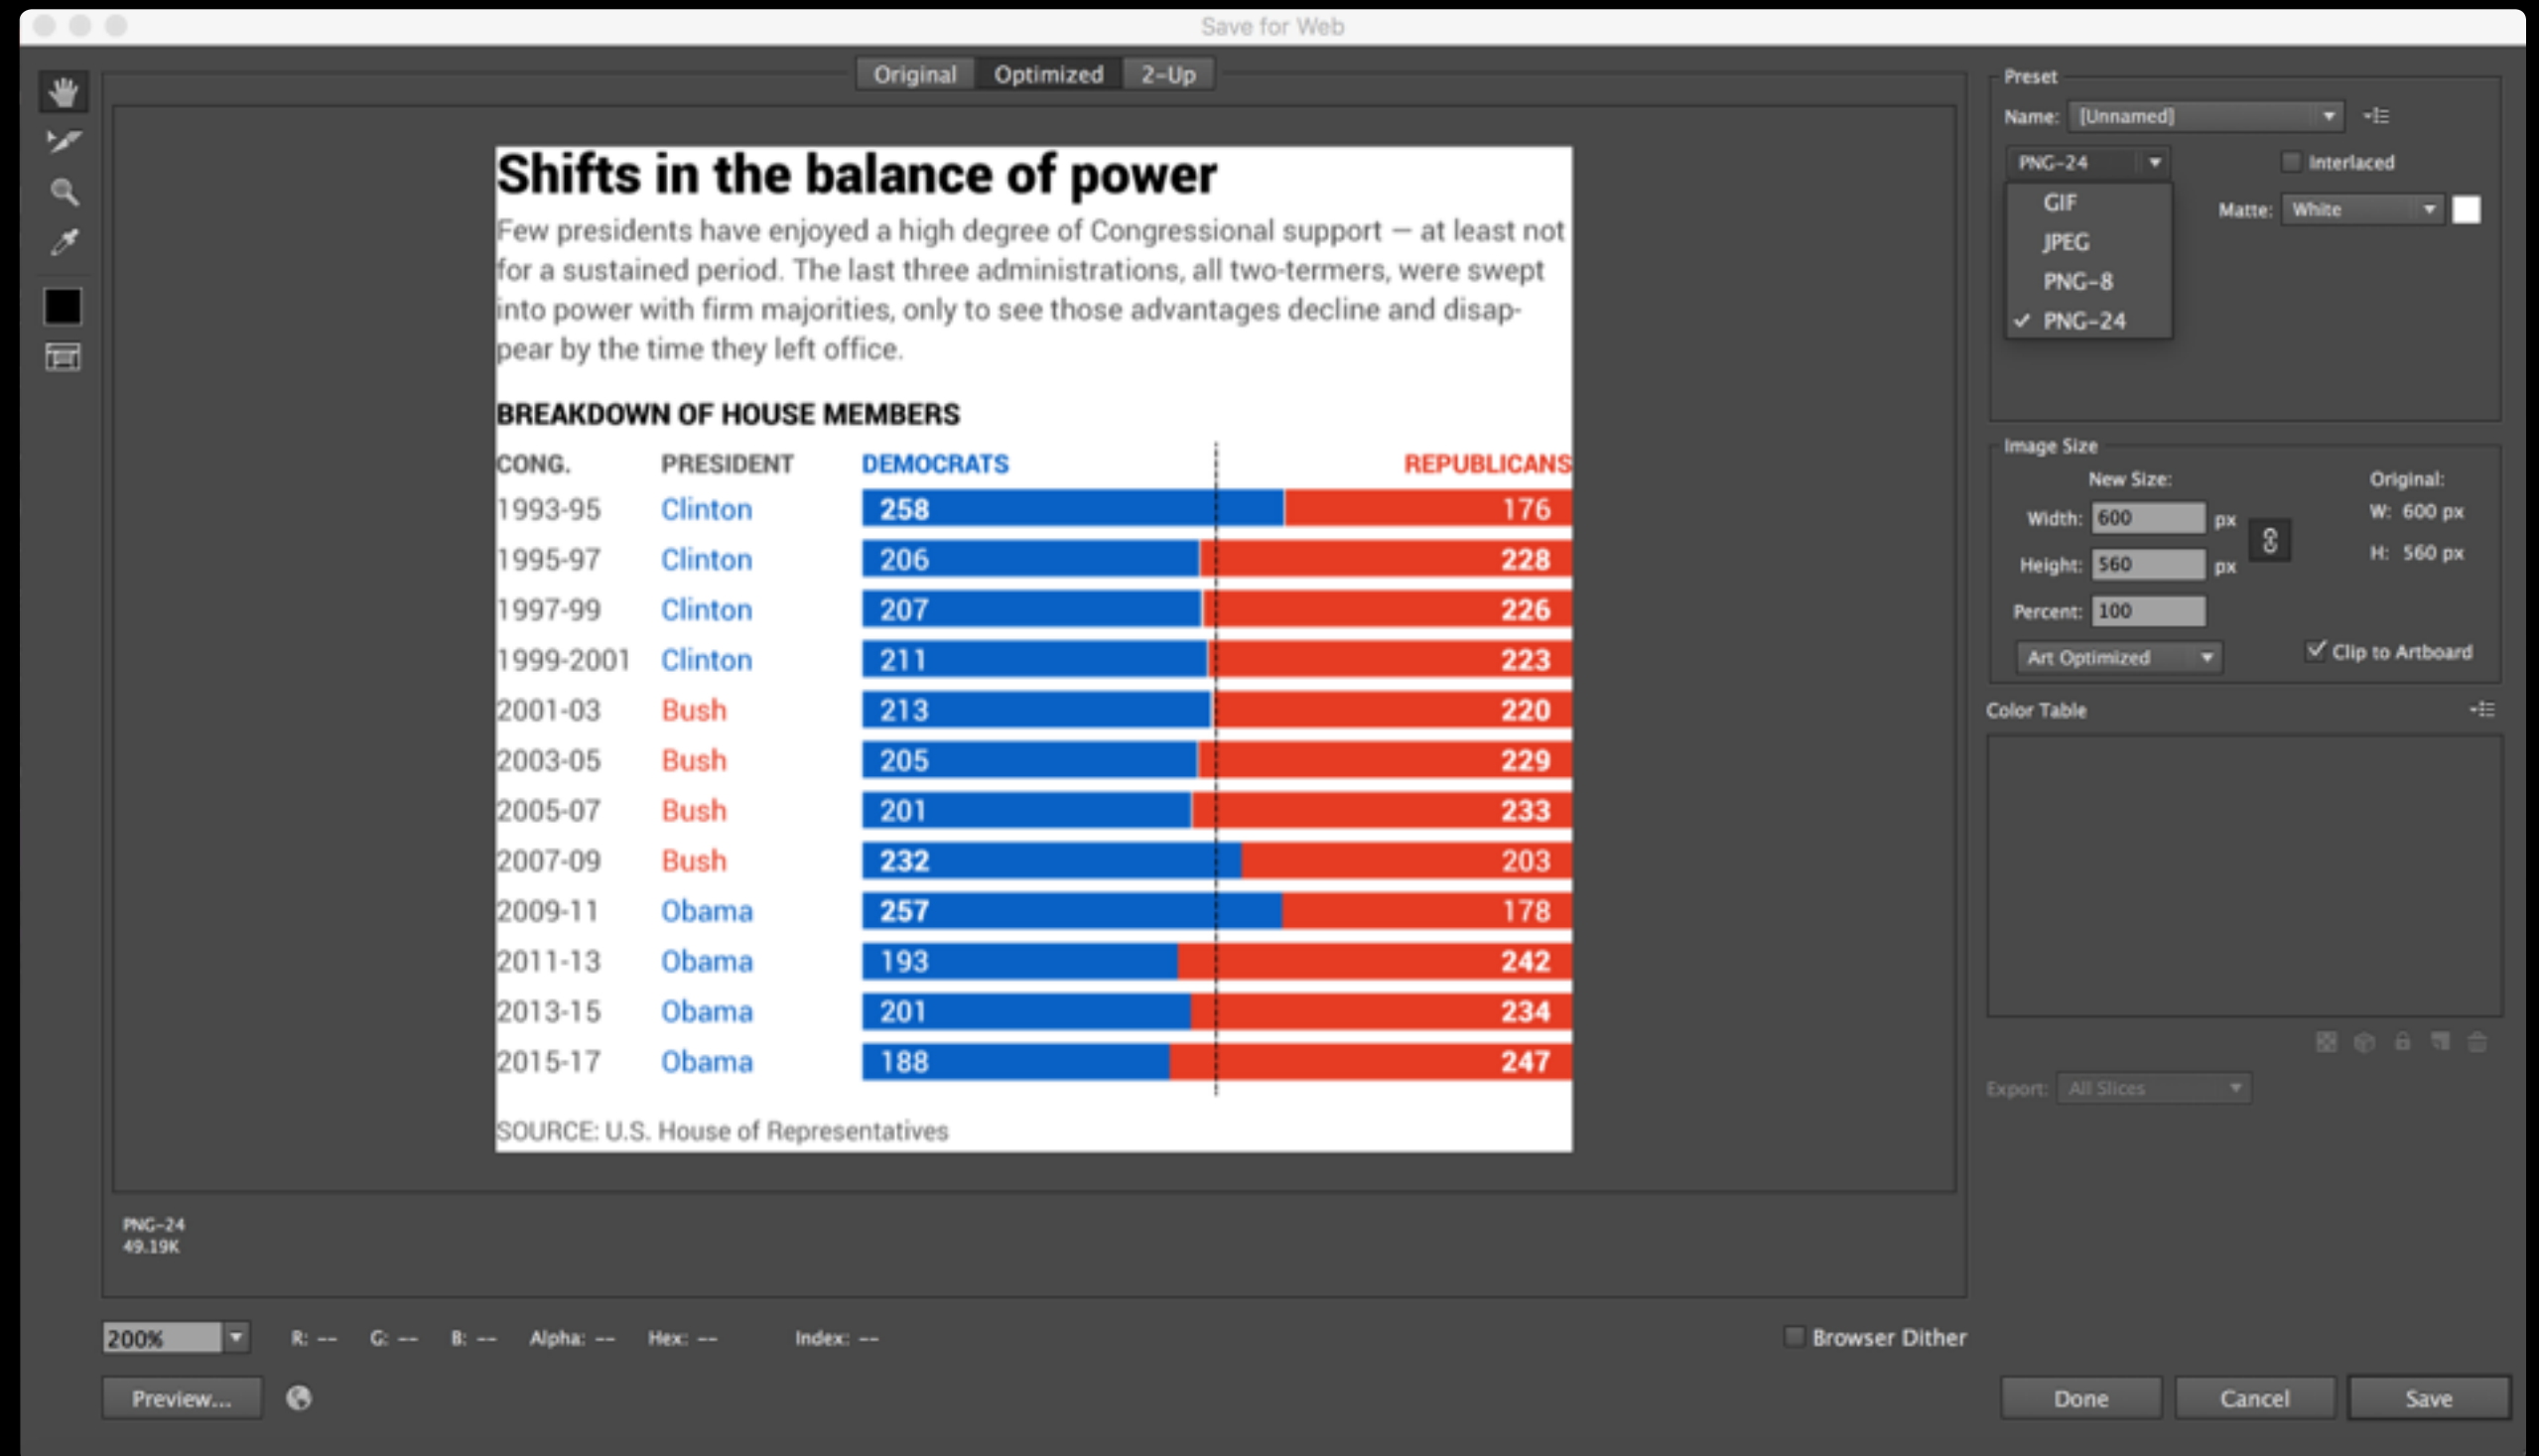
Save for Web

Original Optimized 2-Up

Shifts in the balance of power

Few presidents have enjoyed a high degree of Congressional support — at least not for a sustained period. The last three administrations, all two-termers, were swept into power with firm majorities, only to see those advantages decline and disappear by the time they left office.

BREAKDOWN OF HOUSE MEMBERS

| CONG. | PRESIDENT | DEMOCRATS | REPUBLICANS |
|---|---|---|---|
| 1993-95 | Clinton | 258 | 176 |
| 1995-97 | Clinton | 206 | 228 |
| 1997-99 | Clinton | 207 | 226 |
| 1999-2001 | Clinton | 211 | 223 |
| 2001-03 | Bush | 213 | 220 |
| 2003-05 | Bush | 205 | 229 |
| 2005-07 | Bush | 201 | 233 |
| 2007-09 | Bush | 232 | 203 |
| 2009-11 | Obama | 257 | 178 |
| 2011-13 | Obama | 193 | 242 |
| 2013-15 | Obama | 201 | 234 |
| 2015-17 | Obama | 188 | 247 |

SOURCE: U.S. House of Representatives

PNG-24
49.19K

Preset
Name: [Unnamed]
PNG-24
Interlaced
GIF
JPEG
PNG-8
✓ PNG-24
Matte: White

Image Size
New Size:
Width: 600 px
Height: 560 px
Percent: 100
Original:
W: 600 px
H: 560 px
Art Optimized
Clip to Artboard

Color Table

Export: All Slices

200%
R: -- G: -- B: -- Alpha: -- Hex: -- Index: --
Browser Dither

Preview...
Done Cancel Save